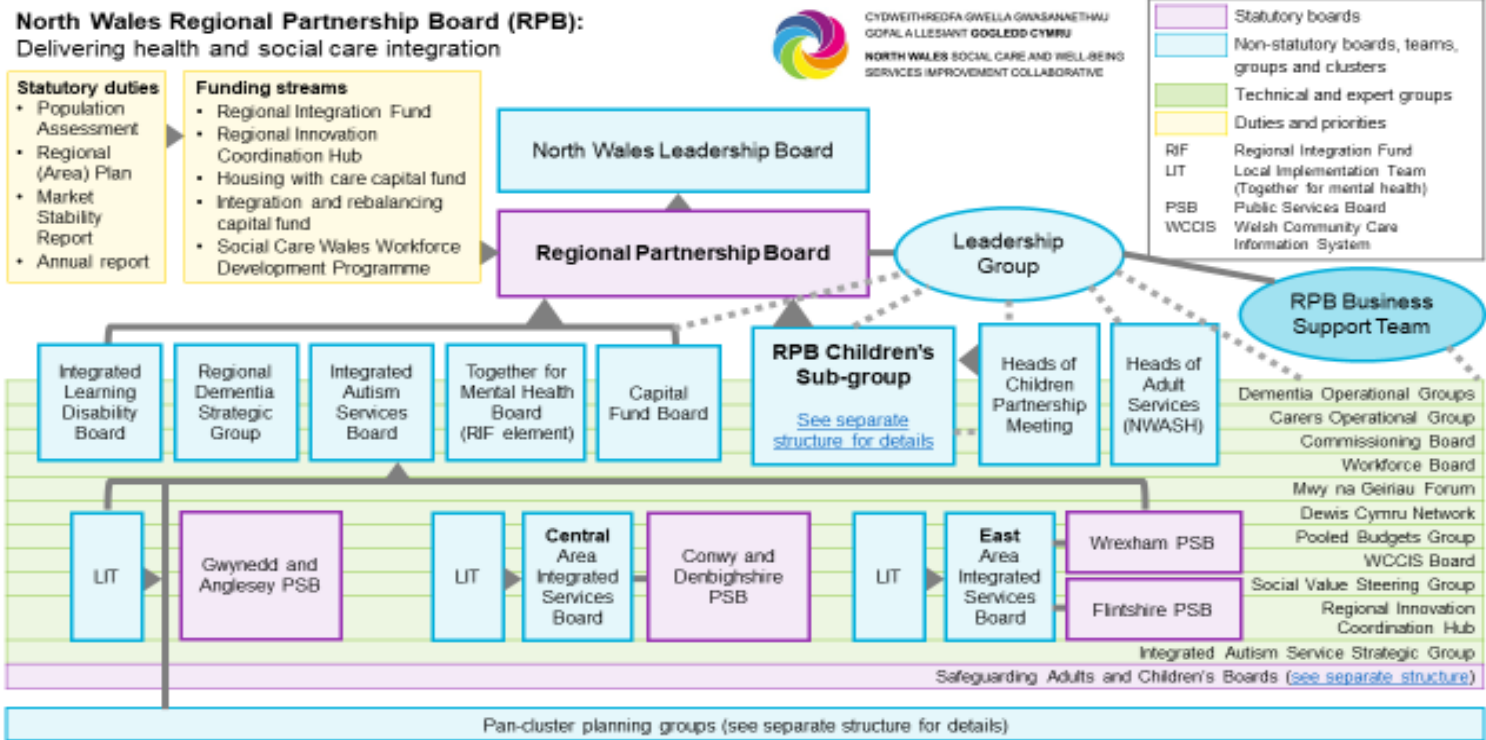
North Wales Regional Partnership Board (RPB):
Delivering health and social care integration

CYDWEITHREDFA GWELLA GWASANAETHAU GOFAL A LLESIANT GOGLEDD CYMRU
NORTH WALES SOCIAL CARE AND WELL-BEING SERVICES IMPROVEMENT COLLABORATIVE

Statutory boards
Non-statutory boards, teams, groups and clusters
Technical and expert groups
Duties and priorities
RIF Regional Integration Fund
LIT Local Implementation Team (Together for mental health)
PSB Public Services Board
WCCIS Welsh Community Care Information System

Statutory duties
• Population Assessment
• Regional (Area) Plan
• Market Stability Report
• Annual report

Funding streams
• Regional Integration Fund
• Regional Innovation Coordination Hub
• Housing with care capital fund
• Integration and rebalancing capital fund
• Social Care Wales Workforce Development Programme

North Wales Leadership Board

Regional Partnership Board

Leadership Group

RPB Business Support Team

Integrated Learning Disability Board

Regional Dementia Strategic Group

Integrated Autism Services Board

Together for Mental Health Board (RIF element)

Capital Fund Board

RPB Children's Sub-group
See separate structure for details

Heads of Children Partnership Meeting

Heads of Adult Services (NWASH)

Dementia Operational Groups
Carers Operational Group
Commissioning Board
Workforce Board
Mwy na Geiriau Forum
Dewis Cymru Network
Pooled Budgets Group
WCCIS Board
Social Value Steering Group
Regional Innovation Coordination Hub
Integrated Autism Service Strategic Group

LIT

Gwynedd and Anglesey PSB

LIT

Central Area Integrated Services Board

Conwy and Denbighshire PSB

LIT

East Area Integrated Services Board

Wrexham PSB

Flintshire PSB

Safeguarding Adults and Children's Boards (see separate structure)

Pan-cluster planning groups (see separate structure for details)